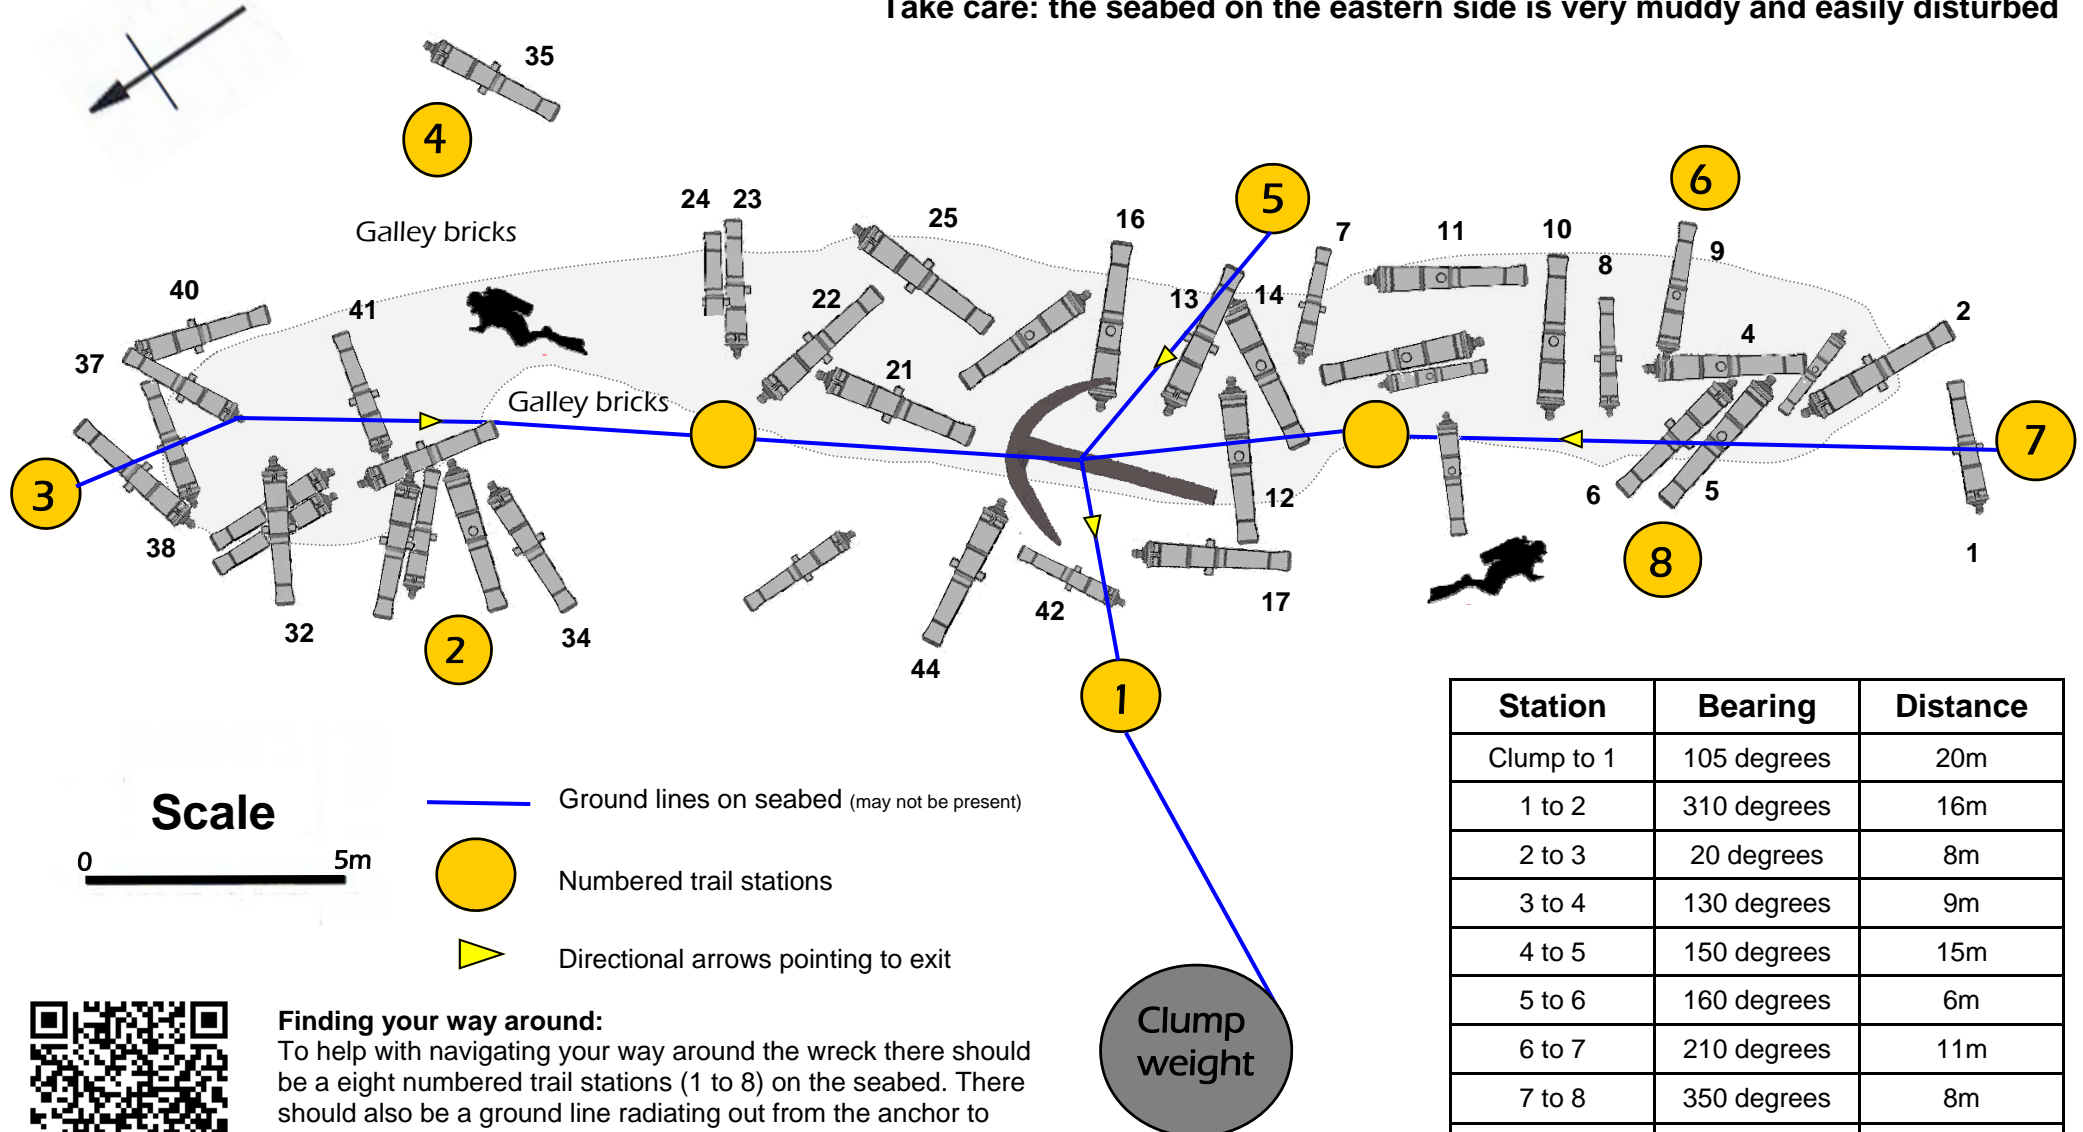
Take care: the seabed on the eastern side is very muddy and easily disturbed

35
4
Galley bricks
24 23
25
16
5
7
11
10
6
9
8
40
41
22
13
14
4
2
37
21
Galley bricks
3
7
38
12
6
5
1
8
32
2
34
44
42
17
1

| Station | Bearing | Distance |
|---|---|---|
| Clump to 1 | 105 degrees | 20m |
| 1 to 2 | 310 degrees | 16m |
| 2 to 3 | 20 degrees | 8m |
| 3 to 4 | 130 degrees | 9m |
| 4 to 5 | 150 degrees | 15m |
| 5 to 6 | 160 degrees | 6m |
| 6 to 7 | 210 degrees | 11m |
| 7 to 8 | 350 degrees | 8m |

Scale
0 5m

Ground lines on seabed (may not be present)
Numbered trail stations
Directional arrows pointing to exit

Clump weight

Finding your way around:
To help with navigating your way around the wreck there should be a eight numbered trail stations (1 to 8) on the seabed. There should also be a ground line radiating out from the anchor to